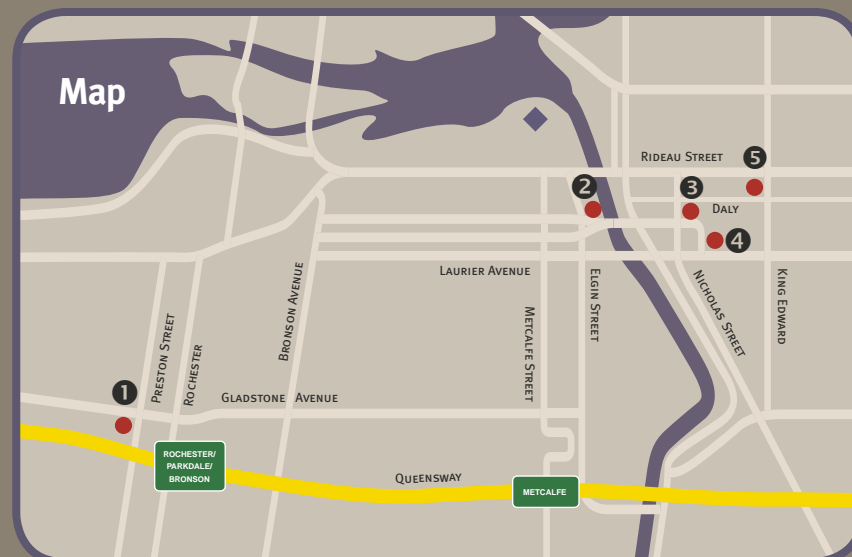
Map

Rideau Street
5
2
3
Daly
4
Laurier Avenue
Preston Street
Rochester
Bronson Avenue
Metcalfe Street
Elgin Street
Nicholas Street
King Edward
1
Gladstone Avenue
ROCHESTER/ PARKDALE/ BRONSON
Queensway
METCALFE